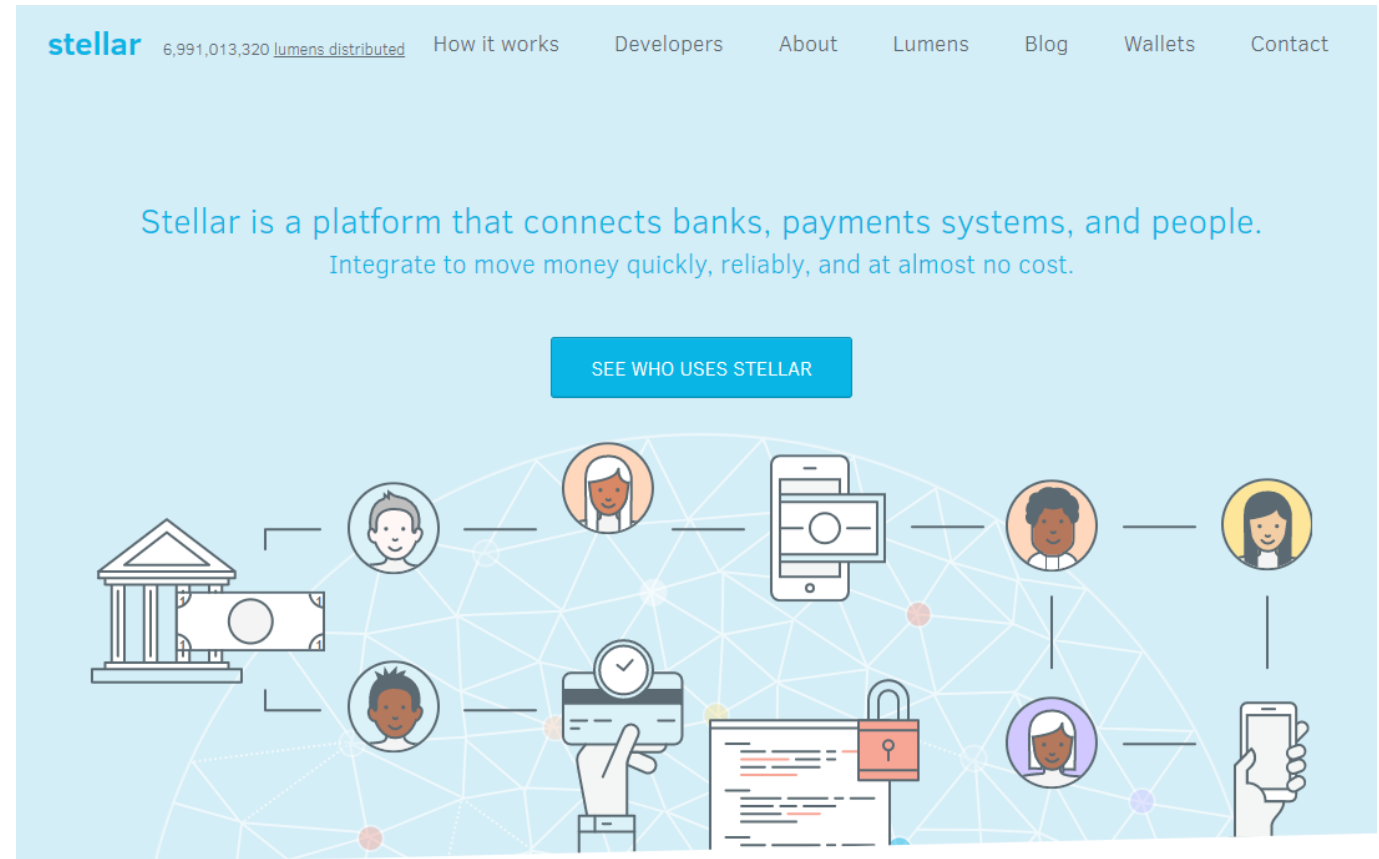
stellar 6,991,013,320 lumens distributed How it works Developers About Lumens Blog Wallets Contact

Stellar is a platform that connects banks, payments systems, and people.
Integrate to move money quickly, reliably, and at almost no cost.

SEE WHO USES STELLAR